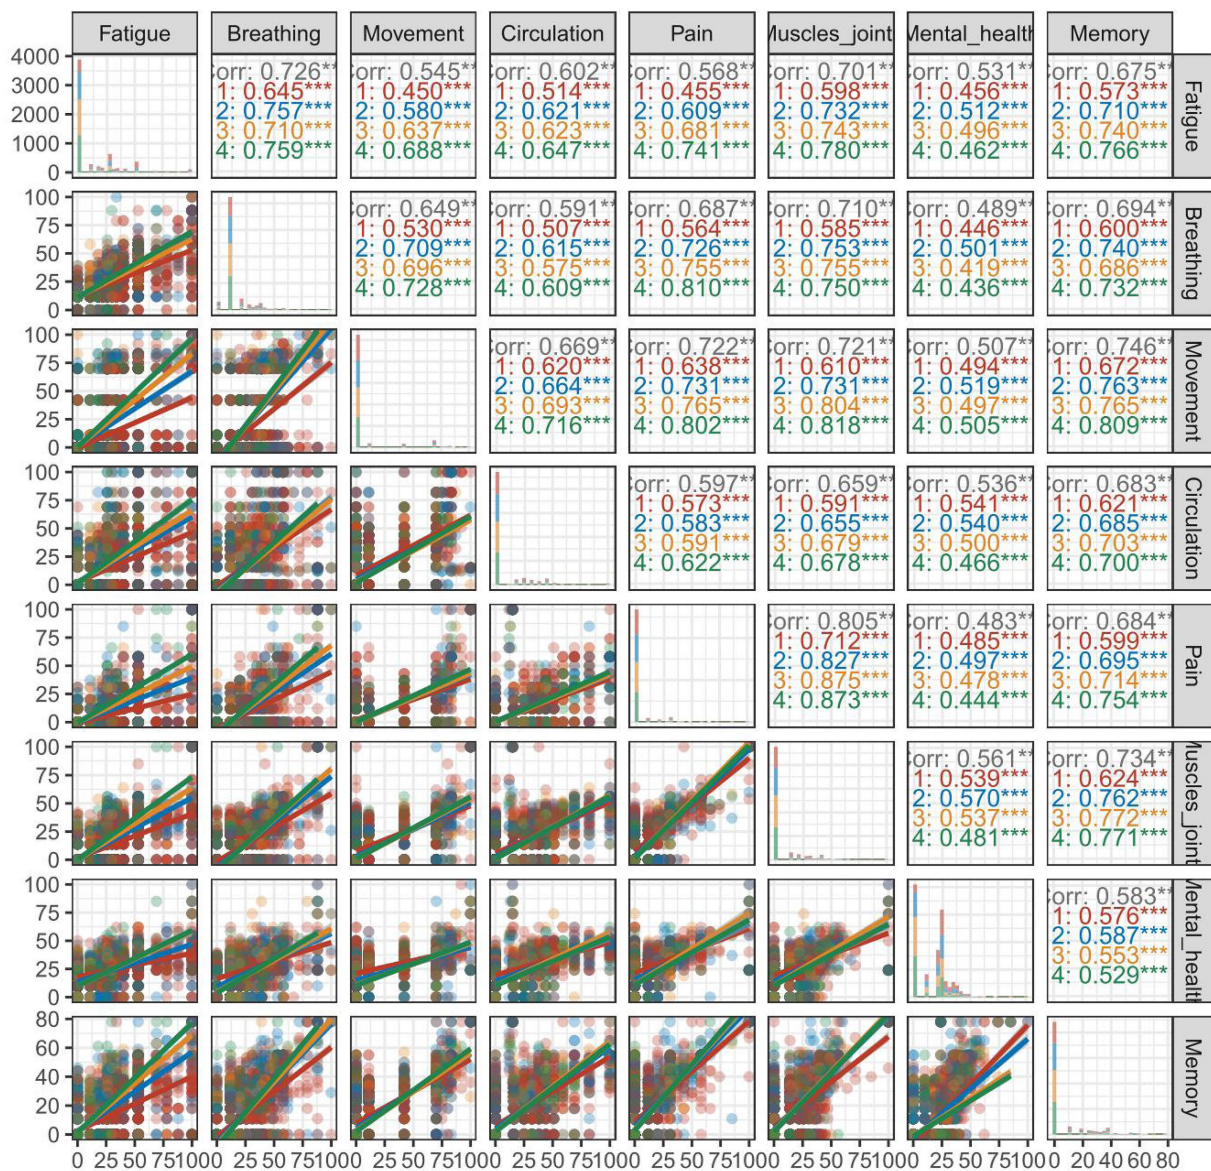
Fatigue Breathing Movement Circulation Pain luscles_joint lental_health Memory

4000
3000
2000
1000
0

Corr: 0.726**
1: 0.645***
2: 0.757***
3: 0.710***
4: 0.759***

Corr: 0.545**
1: 0.450***
2: 0.580***
3: 0.637***
4: 0.688***

Corr: 0.602**
1: 0.514***
2: 0.621***
3: 0.623***
4: 0.647***

Corr: 0.568**
1: 0.455***
2: 0.609***
3: 0.681***
4: 0.741***

Corr: 0.701**
1: 0.598***
2: 0.732***
3: 0.743***
4: 0.780***

Corr: 0.531**
1: 0.456***
2: 0.512***
3: 0.496***
4: 0.462***

Corr: 0.675**
1: 0.573***
2: 0.710***
3: 0.740***
4: 0.766***

Fatigue

100 75 50 25 0

Corr: 0.649**
1: 0.530***
2: 0.709***
3: 0.696***
4: 0.728***

Corr: 0.591**
1: 0.507***
2: 0.615***
3: 0.575***
4: 0.609***

Corr: 0.687**
1: 0.564***
2: 0.726***
3: 0.755***
4: 0.810***

Corr: 0.710**
1: 0.585***
2: 0.753***
3: 0.755***
4: 0.750***

Corr: 0.489**
1: 0.446***
2: 0.501***
3: 0.419***
4: 0.436***

Corr: 0.694**
1: 0.600***
2: 0.740***
3: 0.686***
4: 0.732***

Breathing

100 75 50 25 0

Corr: 0.669**
1: 0.620***
2: 0.664***
3: 0.693***
4: 0.716***

Corr: 0.722**
1: 0.638***
2: 0.731***
3: 0.765***
4: 0.802***

Corr: 0.721**
1: 0.610***
2: 0.731***
3: 0.804***
4: 0.818***

Corr: 0.507**
1: 0.494***
2: 0.519***
3: 0.497***
4: 0.505***

Corr: 0.746**
1: 0.672***
2: 0.763***
3: 0.765***
4: 0.809***

Movement

100 75 50 25 0

Corr: 0.597**
1: 0.573***
2: 0.583***
3: 0.591***
4: 0.622***

Corr: 0.659**
1: 0.591***
2: 0.655***
3: 0.679***
4: 0.678***

Corr: 0.536**
1: 0.541***
2: 0.540***
3: 0.500***
4: 0.466***

Corr: 0.683**
1: 0.621***
2: 0.685***
3: 0.703***
4: 0.700***

Circulation

100 75 50 25 0

Corr: 0.805**
1: 0.712***
2: 0.827***
3: 0.875***
4: 0.873***

Corr: 0.483**
1: 0.485***
2: 0.497***
3: 0.478***
4: 0.444***

Corr: 0.684**
1: 0.599***
2: 0.695***
3: 0.714***
4: 0.754***

Pain

100 75 50 25 0

Corr: 0.561**
1: 0.539***
2: 0.570***
3: 0.537***
4: 0.481***

Corr: 0.734**
1: 0.624***
2: 0.762***
3: 0.772***
4: 0.771***

luscles_joint

100 75 50 25 0

Corr: 0.583**
1: 0.576***
2: 0.587***
3: 0.553***
4: 0.529***

lental_health

80 60 40 20 0

Memory

0 25 50 75100 0 25 50 75100 0 25 50 75100 0 25 50 75100 0 25 50 75100 0 25 50 75100 0 25 50 75100 0 20 40 60 80